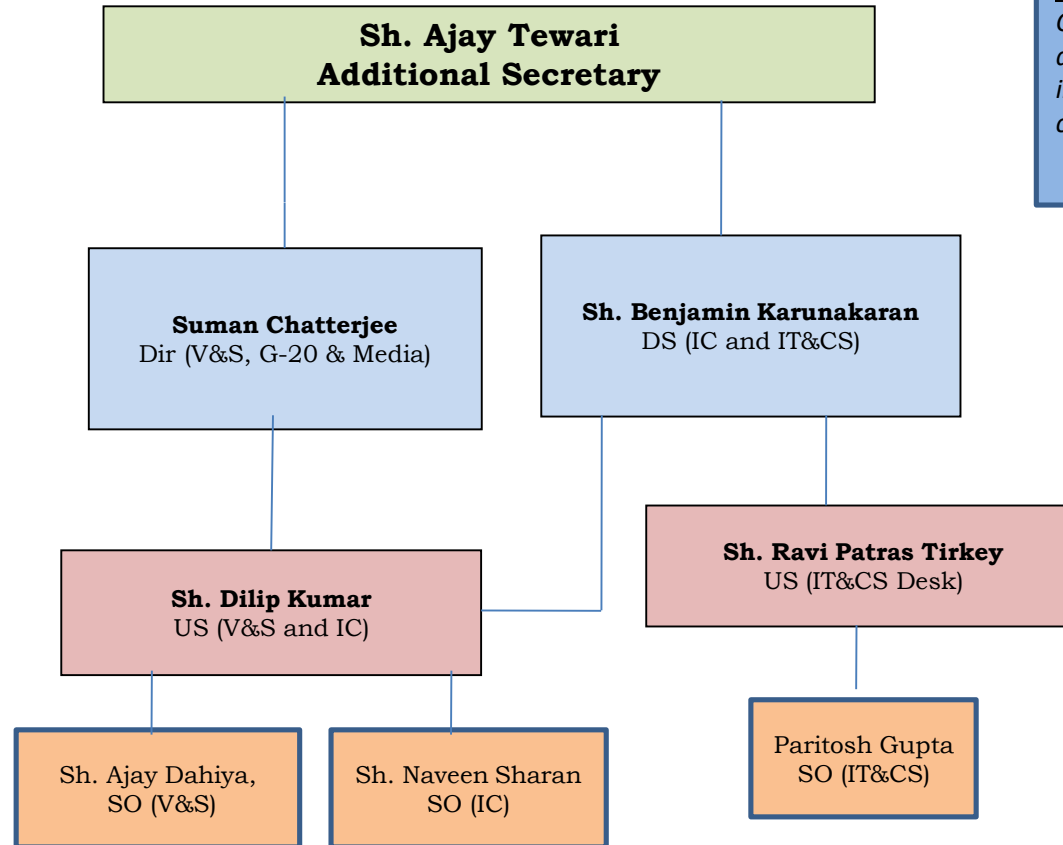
Sh. Ajay Tewari
Additional Secretary

Suman Chatterjee
Dir (V&S, G-20 & Media)

Sh. Benjamin Karunakaran
DS (IC and IT&CS)

Sh. Dilip Kumar
US (V&S and IC)

Sh. Ravi Patras Tirkey
US (IT&CS Desk)

Sh. Ajay Dahiya,
SO (V&S)

Sh. Naveen Sharan
SO (IC)

Paritosh Gupta
SO (IT&CS)

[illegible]